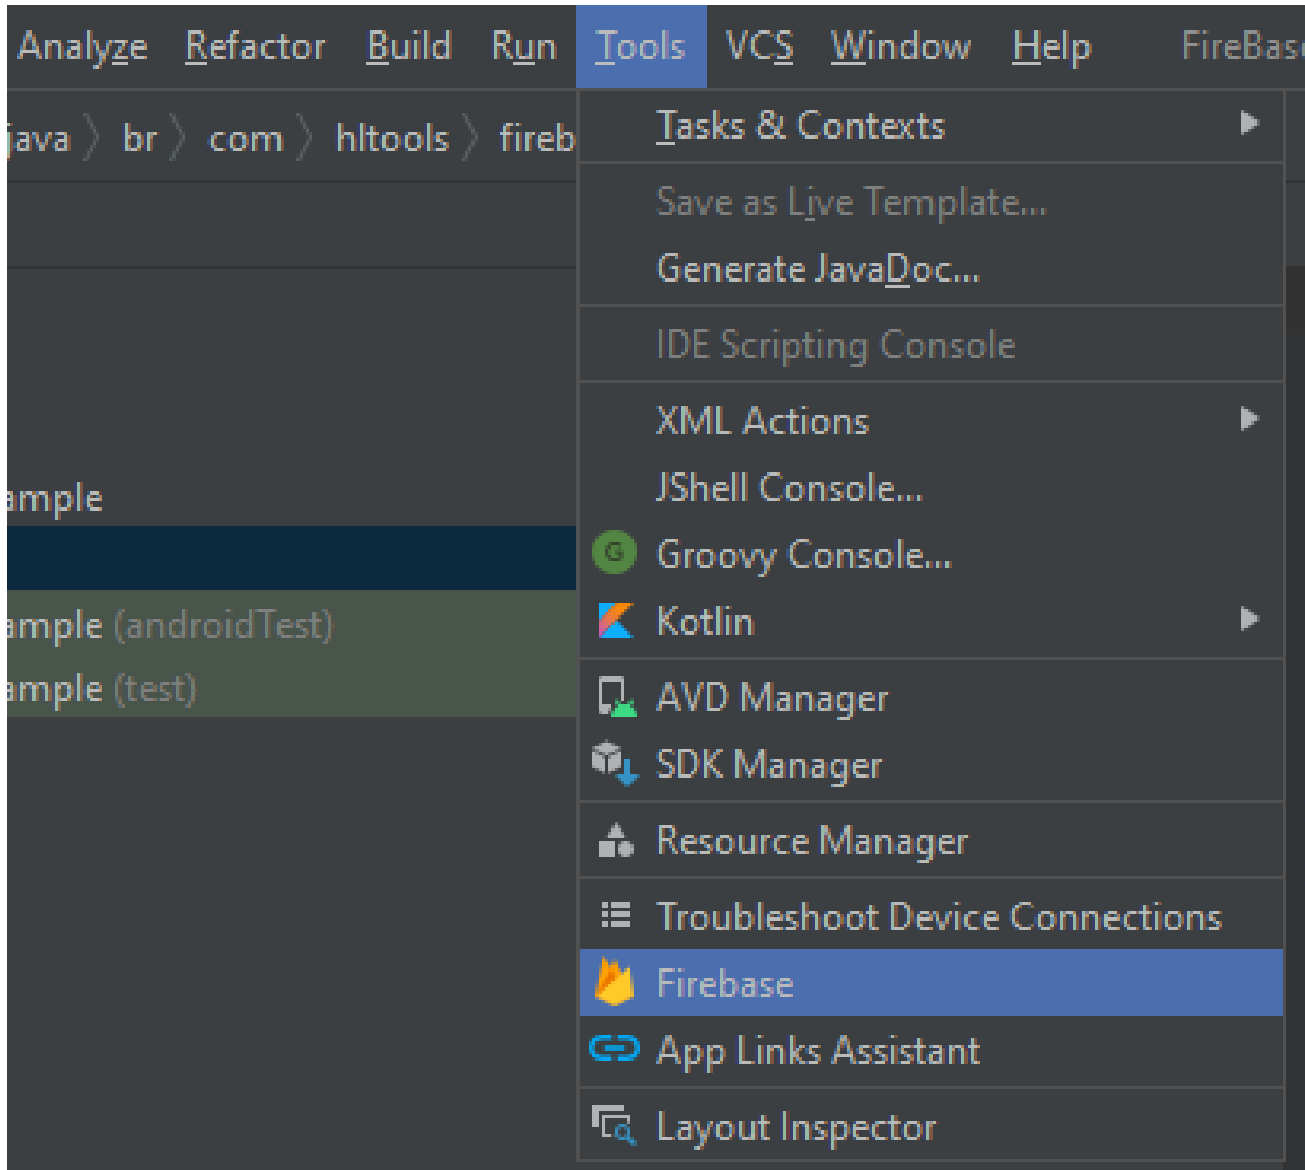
Analyze Refactor Build Run Tools VCS Window Help FireBas

java 〉 br 〉 com 〉 hltools 〉 fireb

ample

ample (androidTest)

ample (test)

Tasks & Contexts

Save as Live Template...

Generate JavaDoc...

IDE Scripting Console

XML Actions

JShell Console...

Groovy Console...

Kotlin

AVD Manager

SDK Manager

Resource Manager

Troubleshoot Device Connections

Firebase

App Links Assistant

Layout Inspector